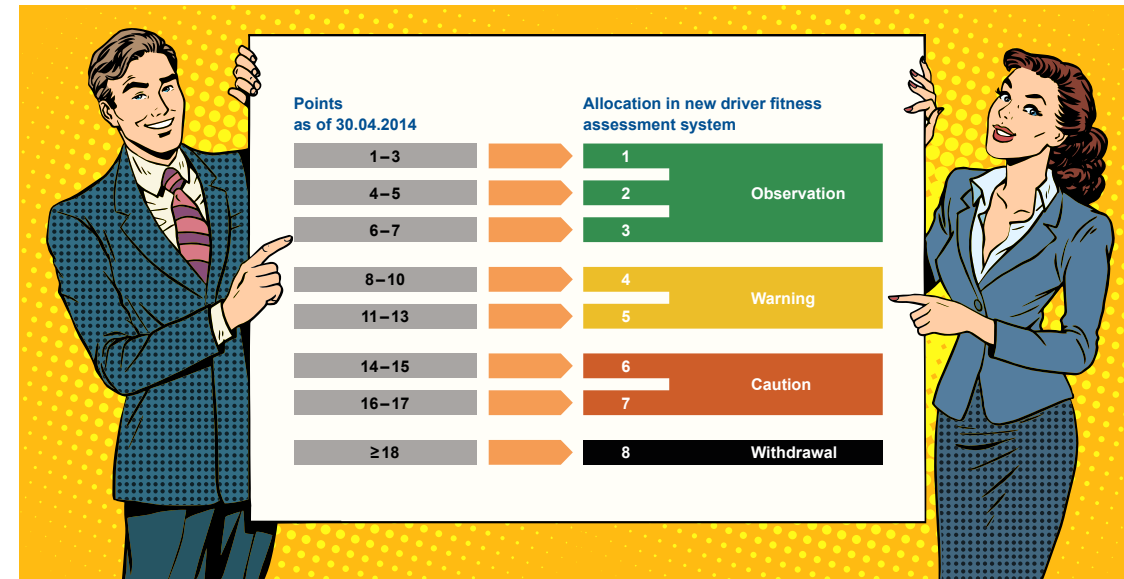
Points as of 30.04.2014

Allocation in new driver fitness assessment system

| Points | Allocation | |
|---|---|---|
| 1–3 | 1 | Observation |
| 4–5 | 2 | |
| 6–7 | 3 | |
| 8–10 | 4 | Warning |
| 11–13 | 5 | |
| 14–15 | 6 | Caution |
| 16–17 | 7 | |
| ≥18 | 8 | Withdrawal |